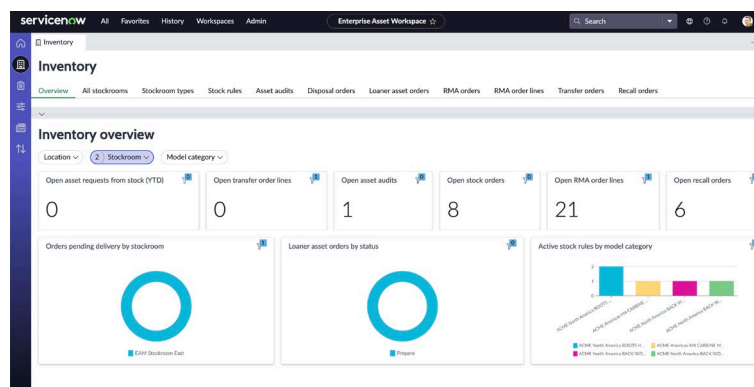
servicenow All Favorites History Workspaces Admin

Enterprise Asset Workspace ☆

Search

Inventory

Inventory

Overview All stockrooms Stockroom types Stock rules Asset audits Disposal orders Loaner asset orders RMA orders RMA order lines Transfer orders Recall orders

Inventory overview

Location ∨ 2 Stockroom ∨ Model category ∨

Open asset requests from stock (YTD)
0

Open transfer order lines
0

Open asset audits
1

Open stock orders
8

Open RMA order lines
21

Open recall orders
6

Orders pending delivery by stockroom

EAM Stockroom East

Loaner asset orders by status

Prepare

Active stock rules by model category

2
1
0

ACME North America BOOTS H...
ACME Americas M4 CARBINE...
ACME North America BACK W...
ACME North America BACK W...

ACME North America BOOTS H... ACME Americas M4 CARBINE W... ACME North America BACK WO... ACME North America BACK WO...